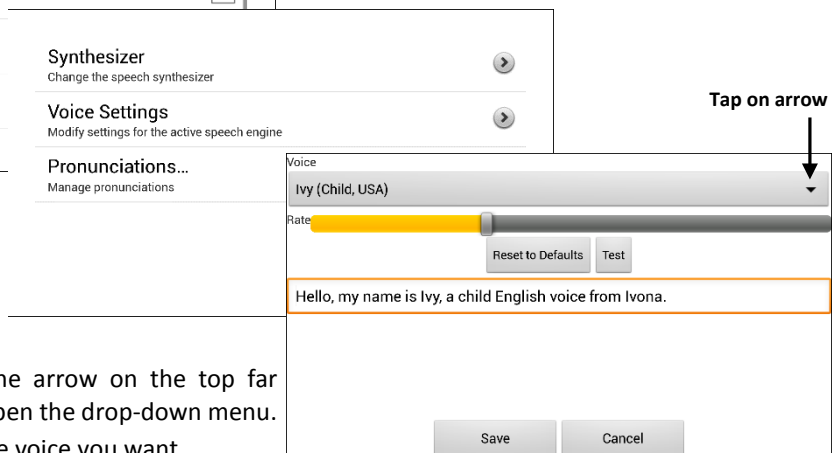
Synthesizer
Change the speech synthesizer

Voice Settings
Modify settings for the active speech engine

Pronunciations...
Manage pronunciations

Tap on arrow

Voice
Ivy (Child, USA)
Rate
Reset to Defaults
Test
Hello, my name is Ivy, a child English voice from Ivona.
Save
Cancel

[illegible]e arrow on the top far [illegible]pen the drop-down menu. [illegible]e voice you want